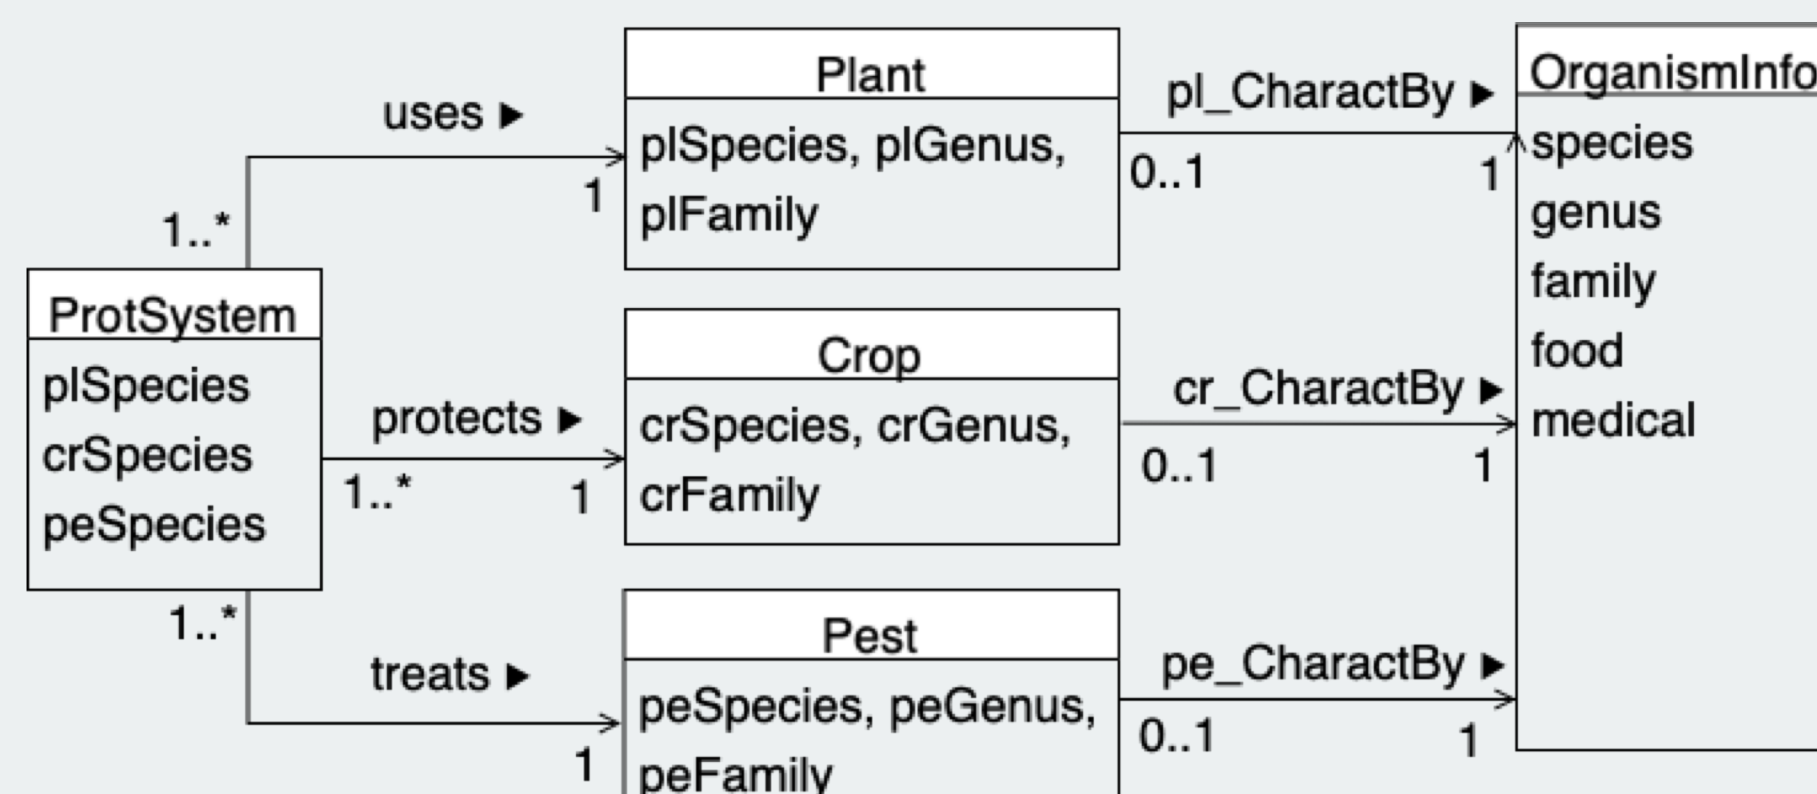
uses ▸

Plant
plSpecies, plGenus, plFamily

pl_CharactBy ▸
0..1
1

OrganismInfo
species
genus
family
food
medical

1..*
1

ProtSystem
plSpecies
crSpecies
peSpecies

protects ▸
1..*
1

Crop
crSpecies, crGenus, crFamily

cr_CharactBy ▸
0..1
1

1..*
treats ▸
1

Pest
peSpecies, peGenus, peFamily

pe_CharactBy ▸
0..1
1